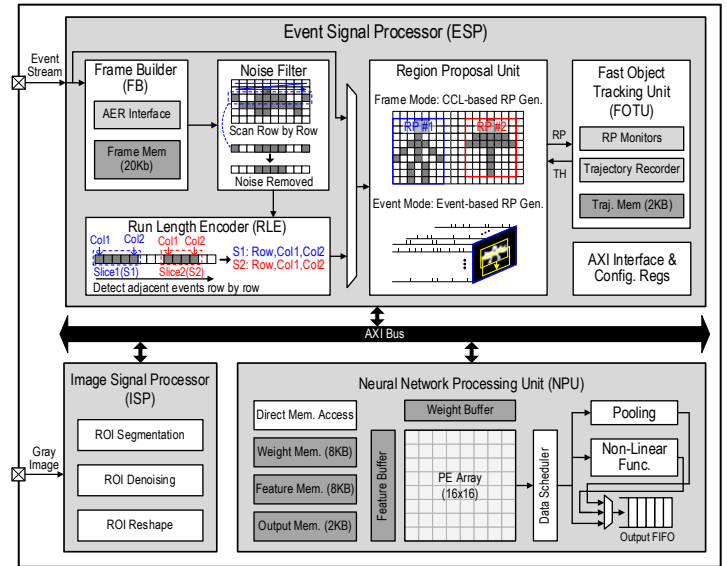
Event Signal Processor (ESP)

Event Stream

Frame Builder (FB)

AER Interface

Frame Mem (20Kb)

Noise Filter

Scan Row by Row

Noise Removed

Run Length Encoder (RLE)

Col1 Col2

Col1 Col2

Slice1(S1)

Slice2(S2)

S1: Row,Col1,Col2

S2: Row,Col1,Col2

Detect adjacent events row by row

Region Proposal Unit

Frame Mode: CCL-based RP Gen.

RP#1

RP#2

Event Mode: Event-based RP Gen.

RP

TH

Fast Object Tracking Unit (FOTU)

RP Monitors

Trajectory Recorder

Traj. Mem (2KB)

AXI Interface & Config. Regs

AXI Bus

Image Signal Processor (ISP)

Gray Image

ROI Segmentation

ROI Denoising

ROI Reshape

Neural Network Processing Unit (NPU)

Direct Mem. Access

Weight Mem. (8KB)

Feature Mem. (8KB)

Output Mem. (2KB)

Weight Buffer

Feature Buffer

PE Array (16x16)

Data Scheduler

Pooling

Non-Linear Func.

Output FIFO